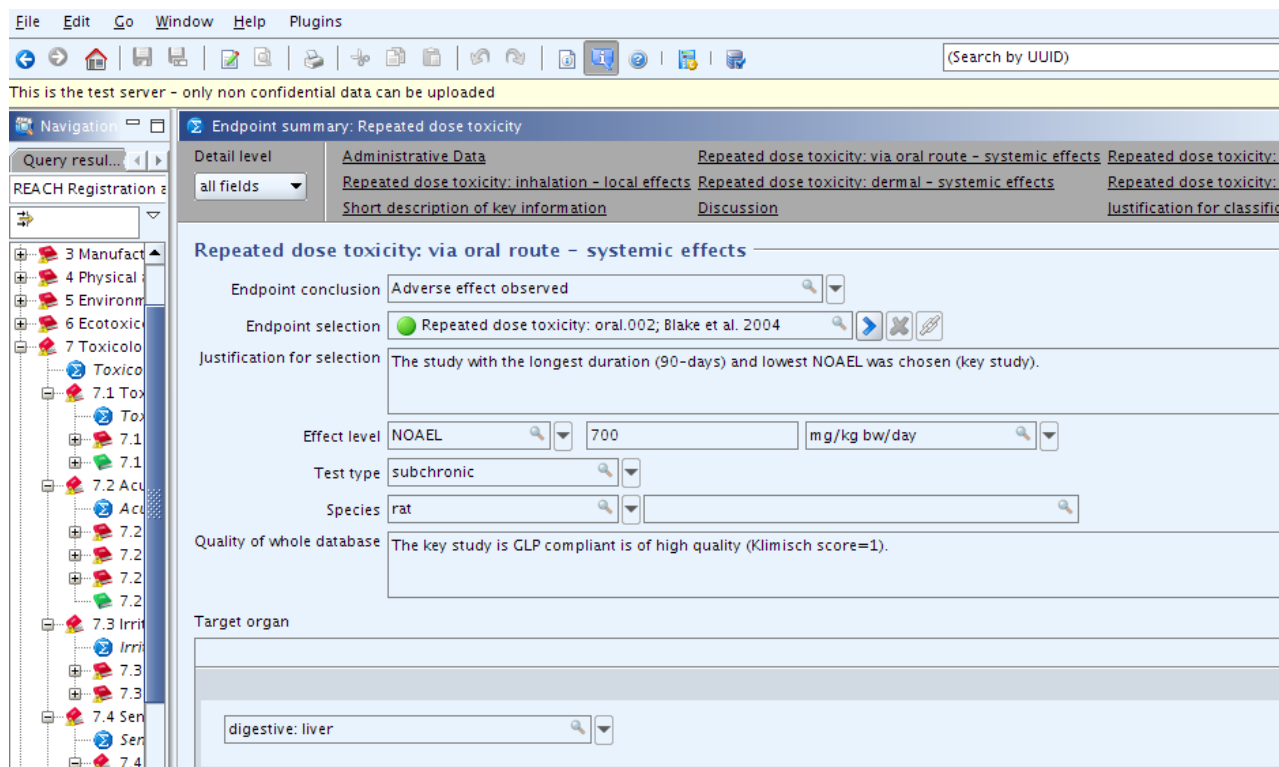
File Edit Go Window Help Plugins

(Search by UUID)

This is the test server - only non confidential data can be uploaded

Navigation

Query resul...

REACH Registration a

3 Manufact
4 Physical
5 Environm
6 Ecotoxic
7 Toxicolo
Toxico
7.1 Tox
Tox
7.1
7.1
7.2 Acu
Acu
7.2
7.2
7.2
7.2
7.3 Irrit
Irrit
7.3
7.3
7.4 Sen
Sen
7.4

Endpoint summary: Repeated dose toxicity

Detail level
all fields

Administrative Data
Repeated dose toxicity: inhalation - local effects
Short description of key information
Repeated dose toxicity: via oral route - systemic effects
Repeated dose toxicity: dermal - systemic effects
Discussion
Repeated dose toxicity:
Repeated dose toxicity:
Justification for classifi

Repeated dose toxicity: via oral route - systemic effects

Endpoint conclusion: Adverse effect observed

Endpoint selection: Repeated dose toxicity: oral.002; Blake et al. 2004

Justification for selection: The study with the longest duration (90-days) and lowest NOAEL was chosen (key study).

Effect level: NOAEL 700 mg/kg bw/day

Test type: subchronic

Species: rat

Quality of whole database: The key study is GLP compliant is of high quality (Klimisch score=1).

Target organ

digestive: liver